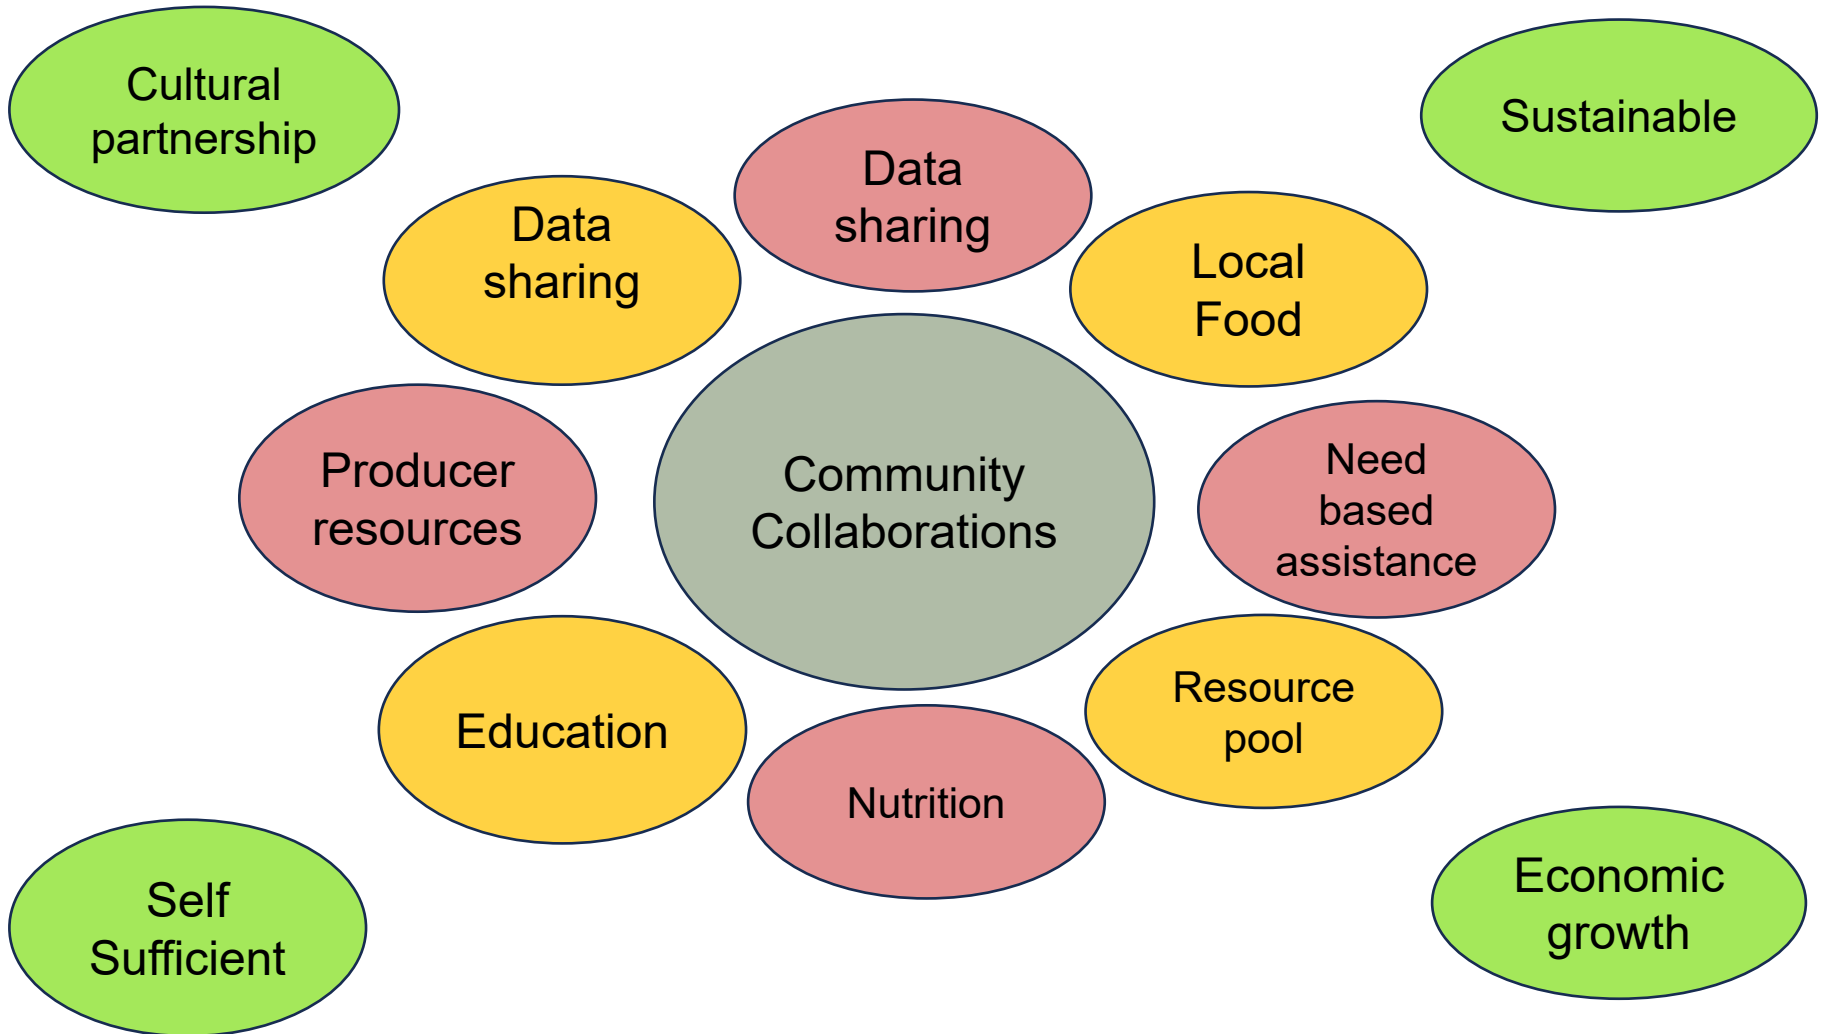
Cultural partnership

Sustainable

Data sharing

Data sharing

Local Food

Producer resources

Community Collaborations

Need based assistance

Education

Resource pool

Nutrition

Self Sufficient

Economic growth